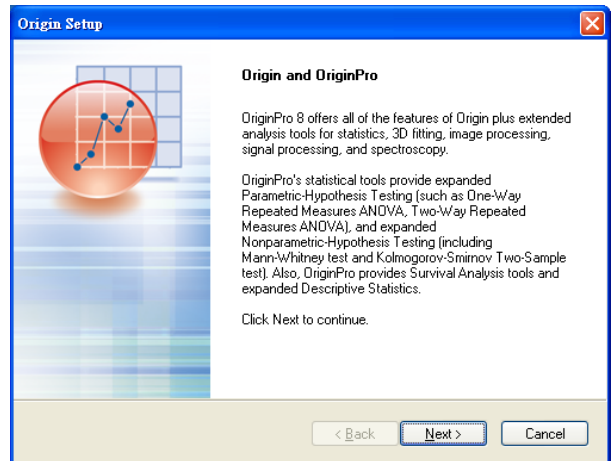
Origin Setup

Origin and OriginPro

OriginPro 8 offers all of the features of Origin plus extended analysis tools for statistics, 3D fitting, image processing, signal processing, and spectroscopy.

OriginPro's statistical tools provide expanded Parametric-Hypothesis Testing (such as One-Way Repeated Measures ANOVA, Two-Way Repeated Measures ANOVA), and expanded Nonparametric-Hypothesis Testing (including Mann-Whitney test and Kolmogorov-Smirnov Two-Sample test). Also, OriginPro provides Survival Analysis tools and expanded Descriptive Statistics.

Click Next to continue.

< Back
Next >
Cancel